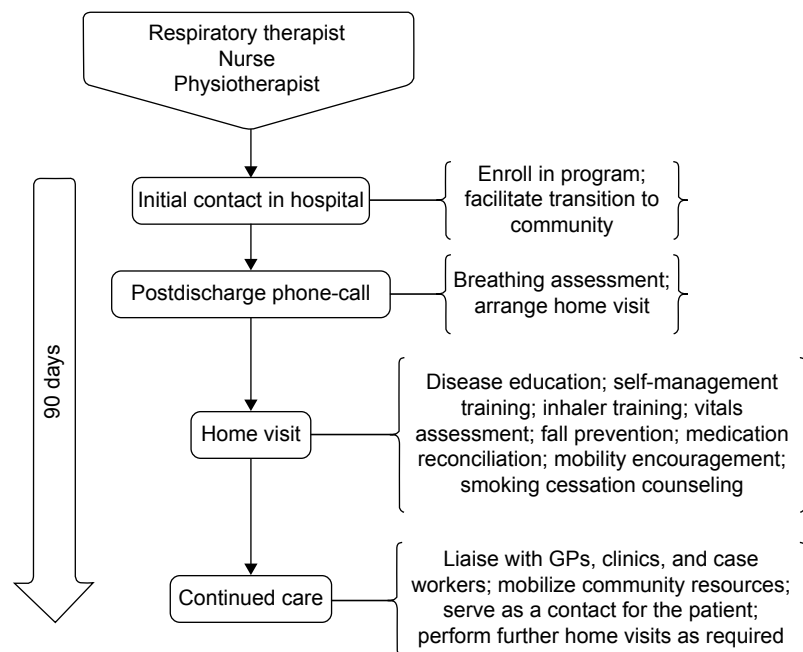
Respiratory therapist
Nurse
Physiotherapist

90 days

Initial contact in hospital

Enroll in program; facilitate transition to community

Postdischarge phone-call

Breathing assessment; arrange home visit

Home visit

Disease education; self-management training; inhaler training; vitals assessment; fall prevention; medication reconciliation; mobility encouragement; smoking cessation counseling

Continued care

Liaise with GPs, clinics, and case workers; mobilize community resources; serve as a contact for the patient; perform further home visits as required